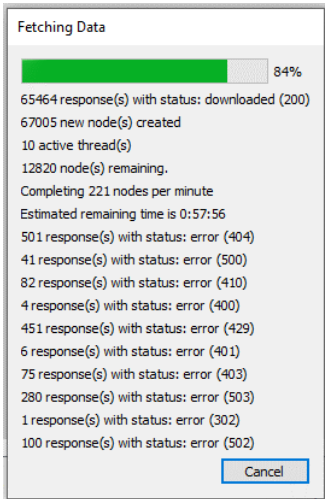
Fetching Data

84%

65464 response(s) with status: downloaded (200)
67005 new node(s) created
10 active thread(s)
12820 node(s) remaining.
Completing 221 nodes per minute
Estimated remaining time is 0:57:56
501 response(s) with status: error (404)
41 response(s) with status: error (500)
82 response(s) with status: error (410)
4 response(s) with status: error (400)
451 response(s) with status: error (429)
6 response(s) with status: error (401)
75 response(s) with status: error (403)
280 response(s) with status: error (503)
1 response(s) with status: error (302)
100 response(s) with status: error (502)

Cancel